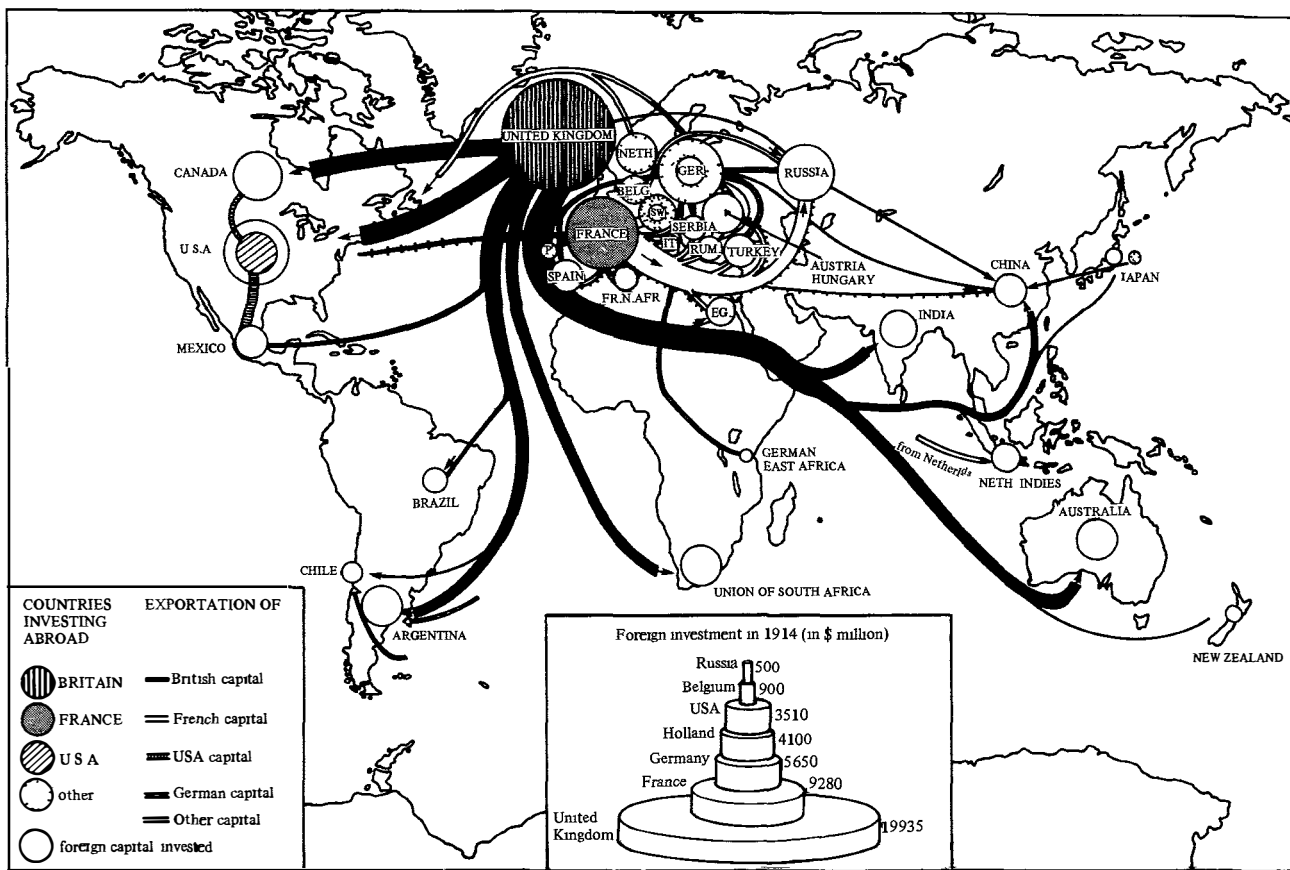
UNITED KINGDOM
CANADA
NETH
GER
RUSSIA
BELG
SW
U.S.A
FRANCE
SERBIA
P
IT
RUM
TURKEY
SPAIN
AUSTRIA HUNGARY
CHINA
JAPAN
FR.N.AFR
EG
INDIA
MEXICO
GERMAN EAST AFRICA
from Netherlds
NETH INDIES
BRAZIL
AUSTRALIA
CHILE
UNION OF SOUTH AFRICA
ARGENTINA
NEW ZEALAND

COUNTRIES INVESTING ABROAD
EXPORTATION OF
BRITAIN
British capital
FRANCE
French capital
U S A
USA capital
other
German capital
Other capital
foreign capital invested

Foreign investment in 1914 (in $ million)
Russia 500
Belgium 900
USA 3510
Holland 4100
Germany 5650
France 9280
United Kingdom 19935